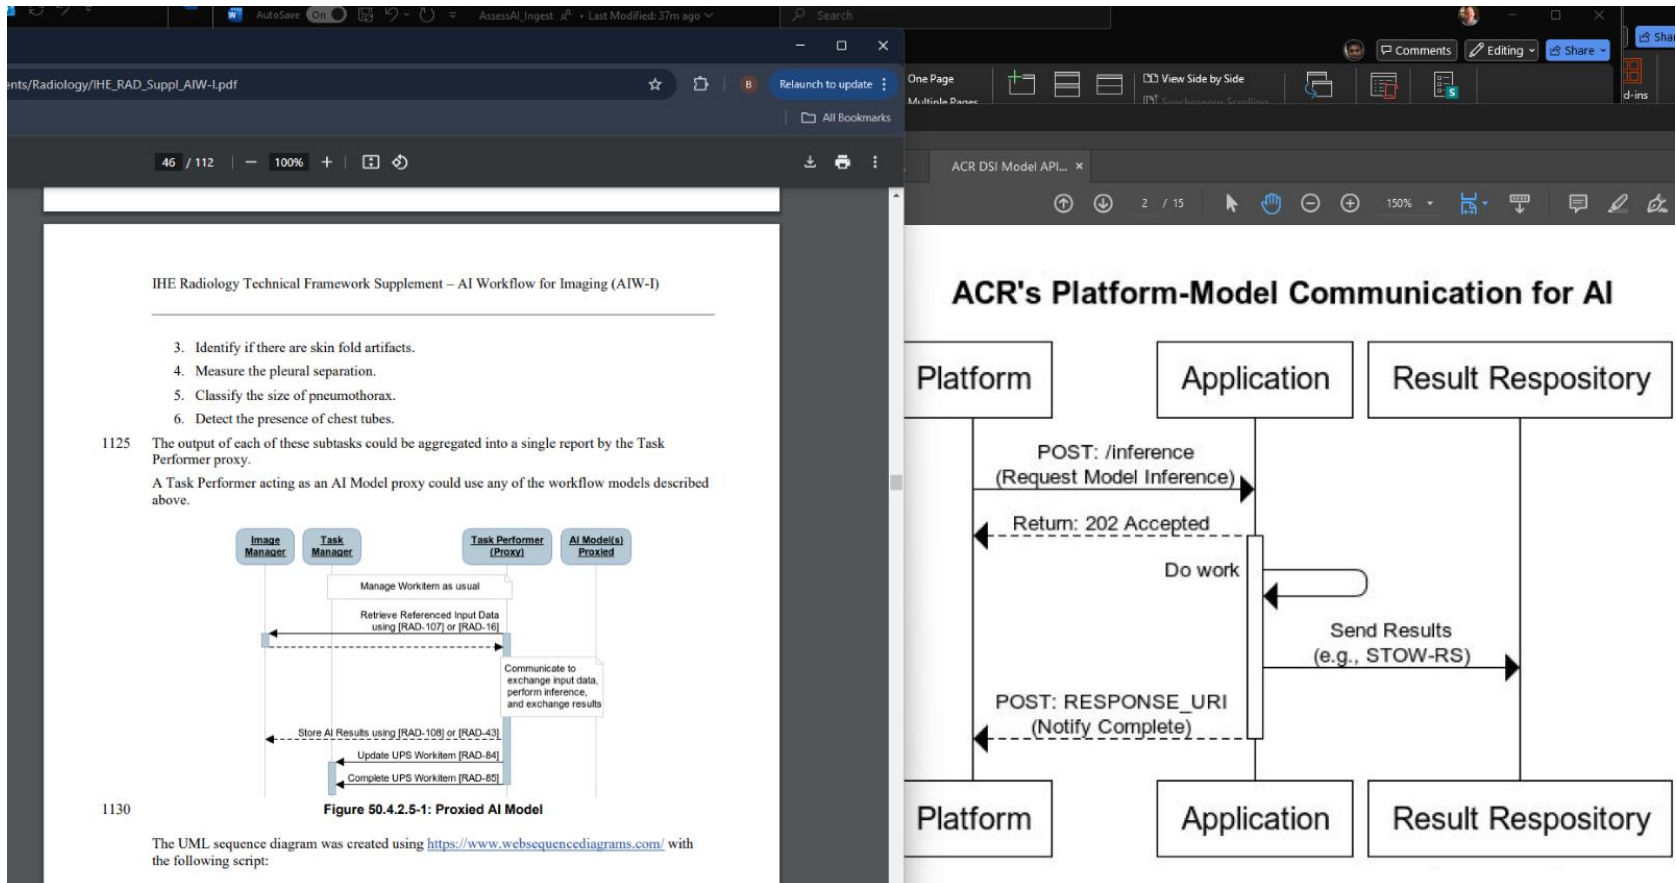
AutoSave On AssessAI_Ingest • Last Modified: 37m ago Search

Comments Editing Share Share

ents/Radiology/IHE_RAD_Suppl_AIW-I.pdf Relaunch to update

All Bookmarks

One Page
Multiple Pages
View Side by Side
Synchronous Scrolling
d-ins

46 / 112 100%

ACR DSI Model API... ×

2 / 15 150%

IHE Radiology Technical Framework Supplement – AI Workflow for Imaging (AIW-I)

3. Identify if there are skin fold artifacts.
4. Measure the pleural separation.
5. Classify the size of pneumothorax.
6. Detect the presence of chest tubes.

1125 The output of each of these subtasks could be aggregated into a single report by the Task Performer proxy.

A Task Performer acting as an AI Model proxy could use any of the workflow models described above.

Image Manager
Task Manager
Task Performer (Proxy)
AI Model(s) Proxied
Manage Workitem as usual
Retrieve Referenced Input Data using [RAD-107] or [RAD-16]
Communicate to exchange input data, perform inference, and exchange results
Store AI Results using [RAD-108] or [RAD-43]
Update UPS Workitem [RAD-84]
Complete UPS Workitem [RAD-85]

1130 Figure 50.4.2.5-1: Proxied AI Model

The UML sequence diagram was created using https://www.websequencediagrams.com/ with the following script:

ACR's Platform-Model Communication for AI

Platform
Application
Result Respository
POST: /inference
(Request Model Inference)
Return: 202 Accepted
Do work
Send Results
(e.g., STOW-RS)
POST: RESPONSE_URI
(Notify Complete)
Platform
Application
Result Respository